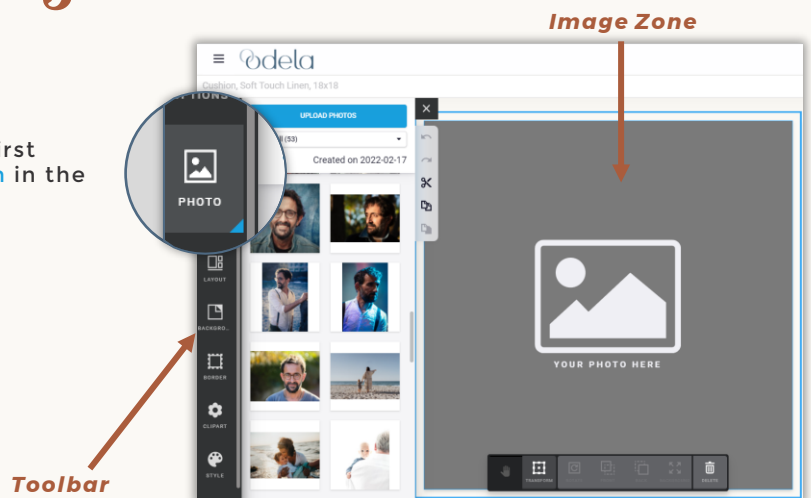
Image Zone

rst
in the

odela

Cushion, Soft Touch Linen, 18x18

PTIONS

UPLOAD PHOTOS

ll (53)

Created on 2022-02-17

PHOTO

LAYOUT

BACKGRO...

BORDER

CLIPART

STYLE

YOUR PHOTO HERE

TRANSFORM

DELETE

Toolbar